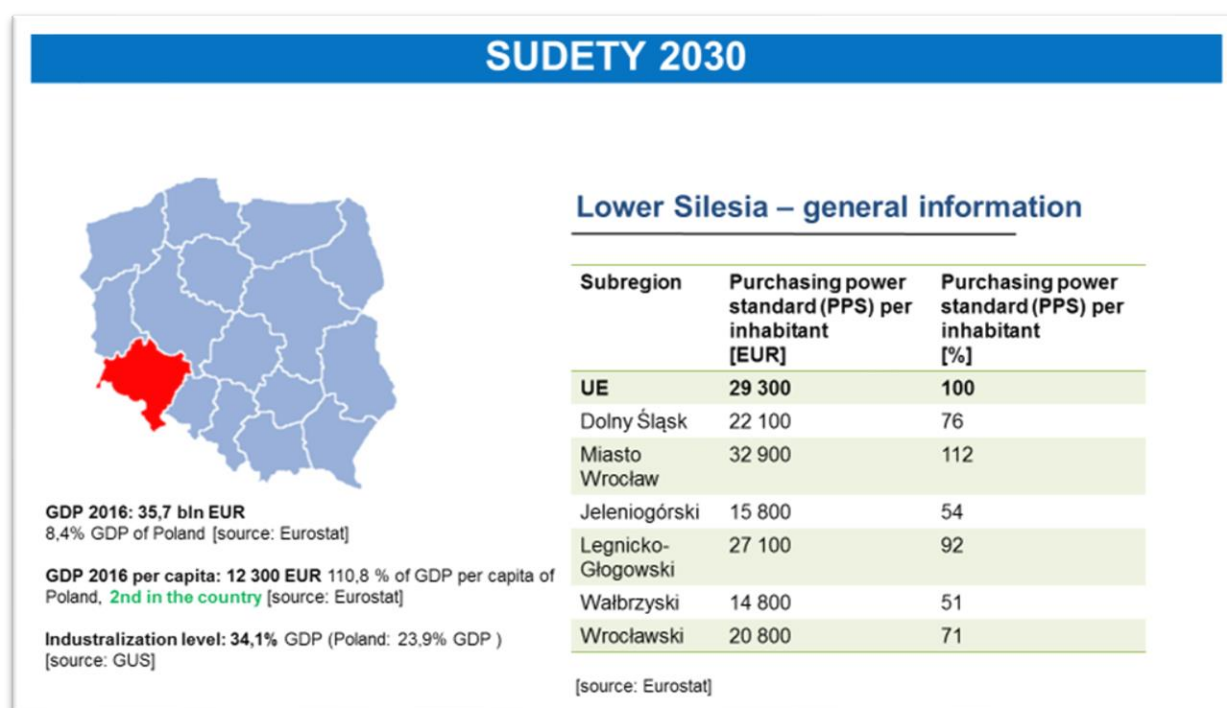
SUDETY 2030

GDP 2016: 35,7 bln EUR
8,4% GDP of Poland [source: Eurostat]

GDP 2016 per capita: 12 300 EUR 110,8 % of GDP per capita of Poland, 2nd in the country [source: Eurostat]

Industralization level: 34,1% GDP (Poland: 23,9% GDP ) [source: GUS]

Lower Silesia – general information

| Subregion | Purchasing power standard (PPS) per inhabitant [EUR] | Purchasing power standard (PPS) per inhabitant [%] |
|---|---|---|
| UE | 29 300 | 100 |
| Dolny Śląsk | 22 100 | 76 |
| Miasto Wrocław | 32 900 | 112 |
| Jeleniogórski | 15 800 | 54 |
| Legnicko-Głogowski | 27 100 | 92 |
| Wałbrzyski | 14 800 | 51 |
| Wrocławski | 20 800 | 71 |

[source: Eurostat]